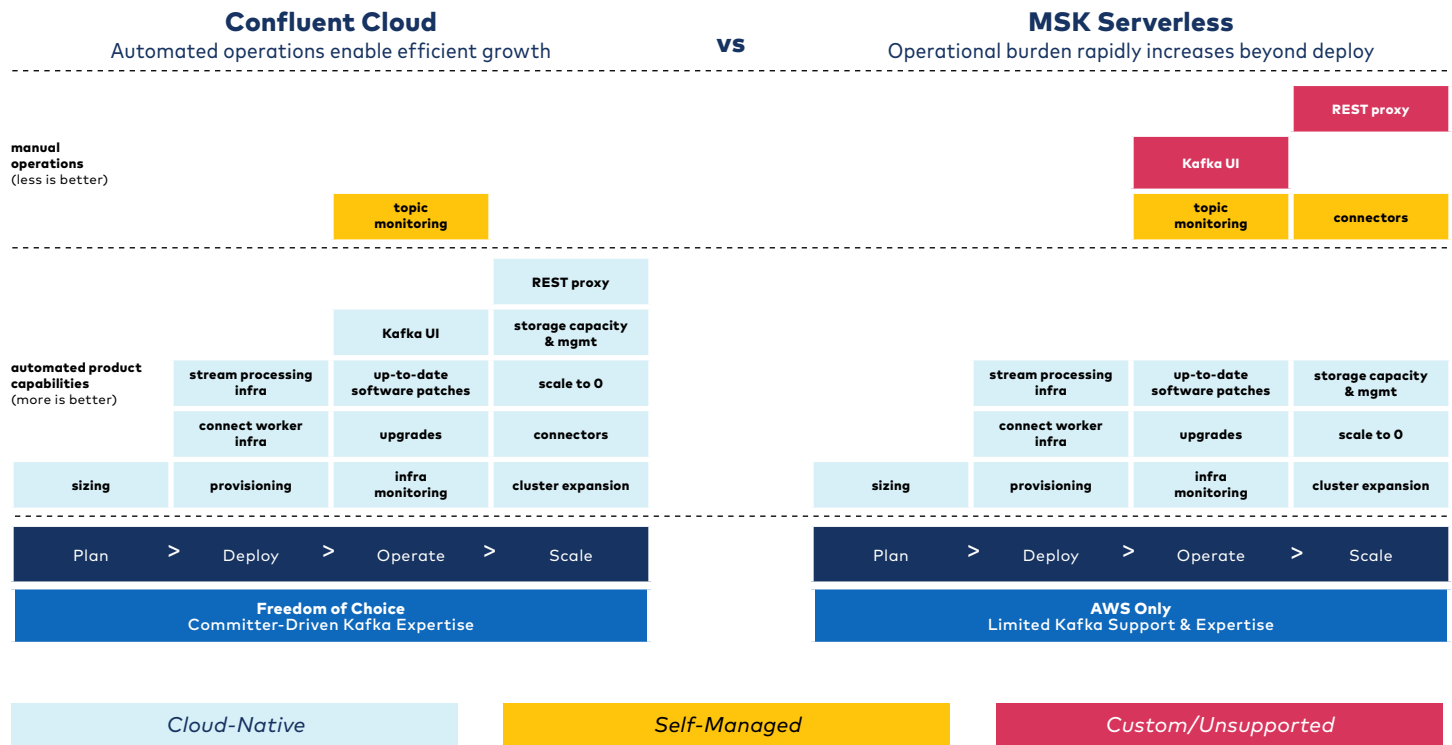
Confluent Cloud
Automated operations enable efficient growth

vs

MSK Serverless
Operational burden rapidly increases beyond deploy

manual operations
(less is better)

topic monitoring

REST proxy

Kafka UI

topic monitoring

connectors

automated product capabilities
(more is better)

REST proxy

Kafka UI

storage capacity & mgmt

stream processing infra

up-to-date software patches

scale to 0

connect worker infra

upgrades

connectors

sizing

provisioning

infra monitoring

cluster expansion

stream processing infra

up-to-date software patches

storage capacity & mgmt

connect worker infra

upgrades

scale to 0

sizing

provisioning

infra monitoring

cluster expansion

Plan > Deploy > Operate > Scale

Plan > Deploy > Operate > Scale

Freedom of Choice
Committer-Driven Kafka Expertise

AWS Only
Limited Kafka Support & Expertise

Cloud-Native

Self-Managed

Custom/Unsupported